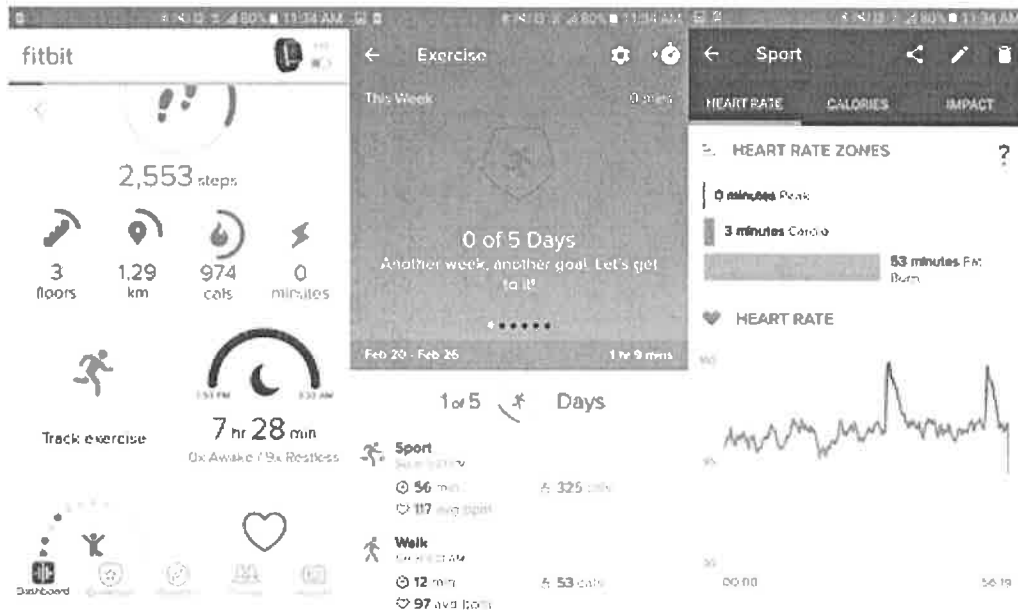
fitbit

2,553 steps

3 floors

1.29 km

974 cals

0 minutes

Track exercise

7 hr 28 min

0x Awake / 9x Restless

Dashboard

11:34 AM

Exercise

This Week

0 of 5 Days

Another week, another goal. Let's get to it!

Feb 20 - Feb 26

1 hr 9 mins

1 of 5 Days

Sport

56 min

325 cals

117 avg bpm

Walk

12 min

53 cals

97 avg bpm

11:34 AM

Sport

HEART RATE

CALORIES

IMPACT

HEART RATE ZONES

?

0 minutes Peak

3 minutes Cardio

53 minutes Fat Burn

HEART RATE

00:00

56:19